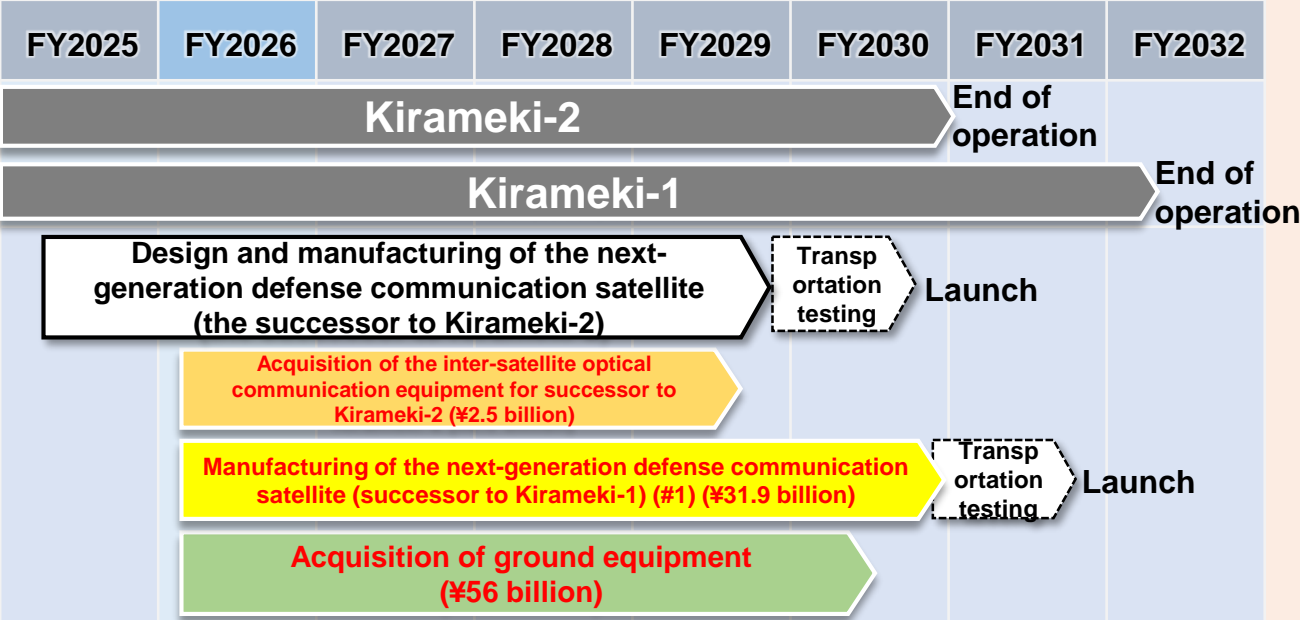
| FY2025 | FY2026 | FY2027 | FY2028 | FY2029 | FY2030 | FY2031 | FY2032 |
|---|---|---|---|---|---|---|---|

Kirameki-2

End of operation

Kirameki-1

End of operation

Design and manufacturing of the next-generation defense communication satellite (the successor to Kirameki-2)

Transportation testing

Launch

Acquisition of the inter-satellite optical communication equipment for successor to Kirameki-2 (¥2.5 billion)

Manufacturing of the next-generation defense communication satellite (successor to Kirameki-1) (#1) (¥31.9 billion)

Transportation testing

Launch

Acquisition of ground equipment (¥56 billion)